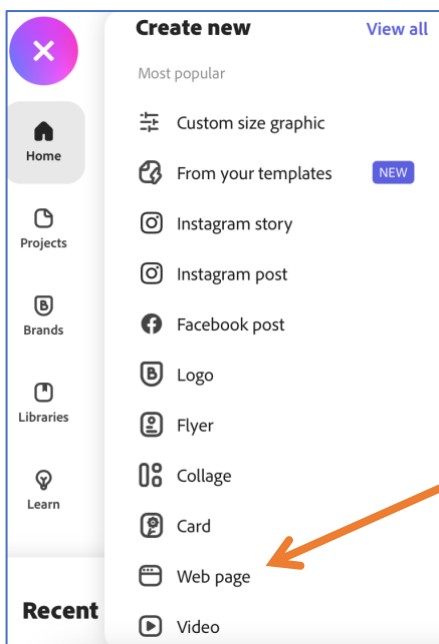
Home
Projects
Brands
Libraries
Learn
Recent

Create new
View all
Most popular
Custom size graphic
From your templates
NEW
Instagram story
Instagram post
Facebook post
Logo
Flyer
Collage
Card
Web page
Video